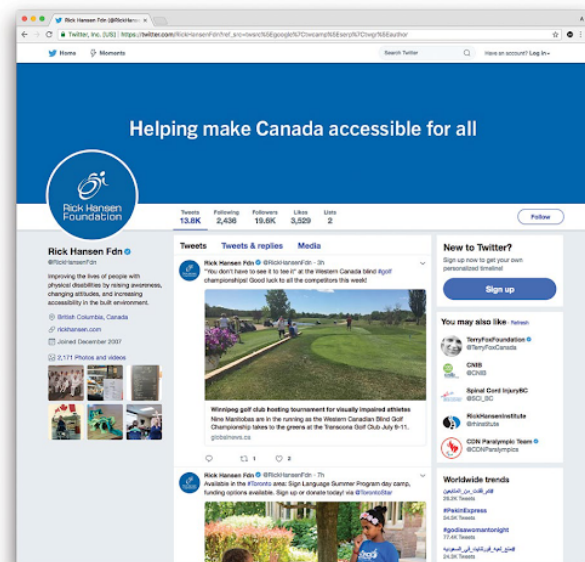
Rick Hansen Fdn (@RickHansen ×

Twitter, Inc. [US] | https://twitter.com/RickHansenFdn?ref_src=twsrc%5Egoogle%7Ctwcamp%5Eserp%7Ctwgr%5Eauthor

Home Moments Search Twitter Have an account? Log in

Helping make Canada accessible for all

Rick Hansen Foundation

Tweets 13.6K Following 2,436 Followers 19.6K Likes 3,529 Lists 2 Follow

Rick Hansen Fdn
@RickHansenFdn

Improving the lives of people with physical disabilities by raising awareness, changing attitudes, and increasing accessibility in the built environment.

British Columbia, Canada
rickhansen.com
Joined December 2007

2,171 Photos and videos

Tweets Tweets & replies Media

Rick Hansen Fdn @RickHansenFdn · 3h
"You don't have to see it to tee it" at the Western Canada blind #golf championships! Good luck to all the competitors this week!

Winnipeg golf club hosting tournament for visually impaired athletes
Nine Manitobas are in the running as the Western Canadian Blind Golf Championship takes to the greens at the Transcona Golf Club July 9-11.
globalnews.ca

1 2

Rick Hansen Fdn @RickHansenFdn · 7h
Available in the #Toronto area: Sign Language Summer Program day camp, funding options available. Sign up or donate today! via @TorontoStar

New to Twitter?
Sign up now to get your own personalized timeline!
Sign up

You may also like · Refresh
TerryFoxFoundation @TerryFoxCanada
CNIB @CNIB
Spinal Cord InjuryBC @SCI_BC
RickHansenInstitute @rhinstitute
CDN Paralympic Team @CDNParalympics

Worldwide trends
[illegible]
28.2K Tweets
#PekinExpress
34.5K Tweets
#godisawomantonight
77.4K Tweets
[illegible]
28.2K Tweets